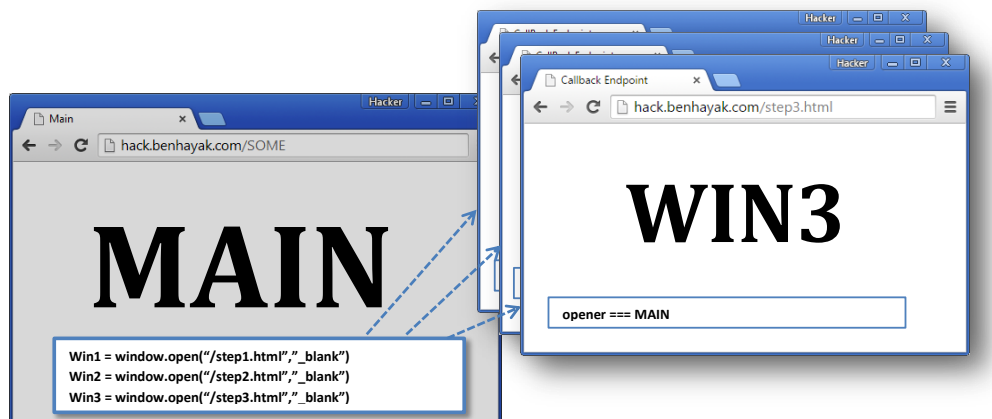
Hacker

Hacker

Hacker

Callback Endpoint

hack.benhayak.com/step3.html

WIN3

opener === MAIN

Hacker

Main

hack.benhayak.com/SOME

MAIN

Win1 = window.open("/step1.html","_blank")
Win2 = window.open("/step2.html","_blank")
Win3 = window.open("/step3.html","_blank")